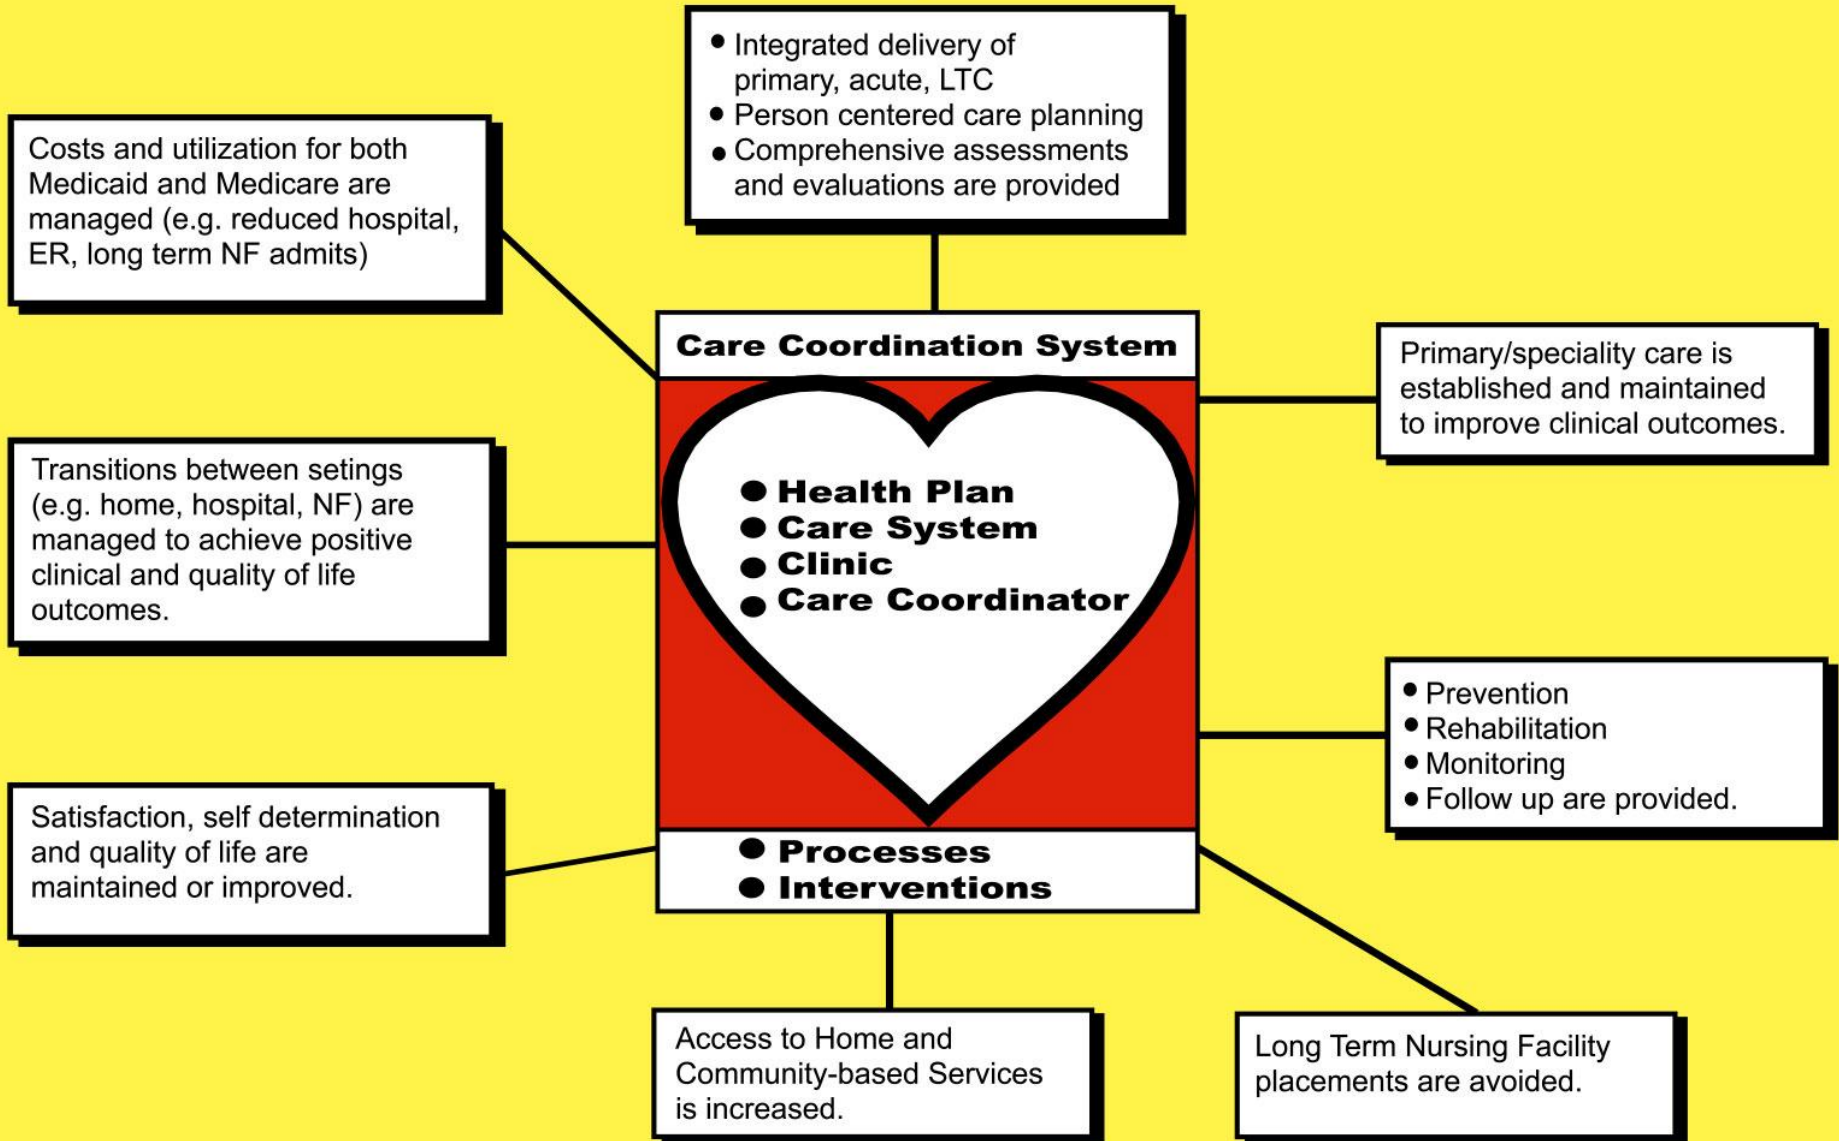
• Integrated delivery of primary, acute, LTC
• Person centered care planning
• Comprehensive assessments and evaluations are provided

Costs and utilization for both Medicaid and Medicare are managed (e.g. reduced hospital, ER, long term NF admits)

Care Coordination System

• Health Plan
• Care System
• Clinic
• Care Coordinator

Primary/speciality care is established and maintained to improve clinical outcomes.

Transitions between setings (e.g. home, hospital, NF) are managed to achieve positive clinical and quality of life outcomes.

• Prevention
• Rehabilitation
• Monitoring
• Follow up are provided.

Satisfaction, self determination and quality of life are maintained or improved.

• Processes
• Interventions

Access to Home and Community-based Services is increased.

Long Term Nursing Facility placements are avoided.